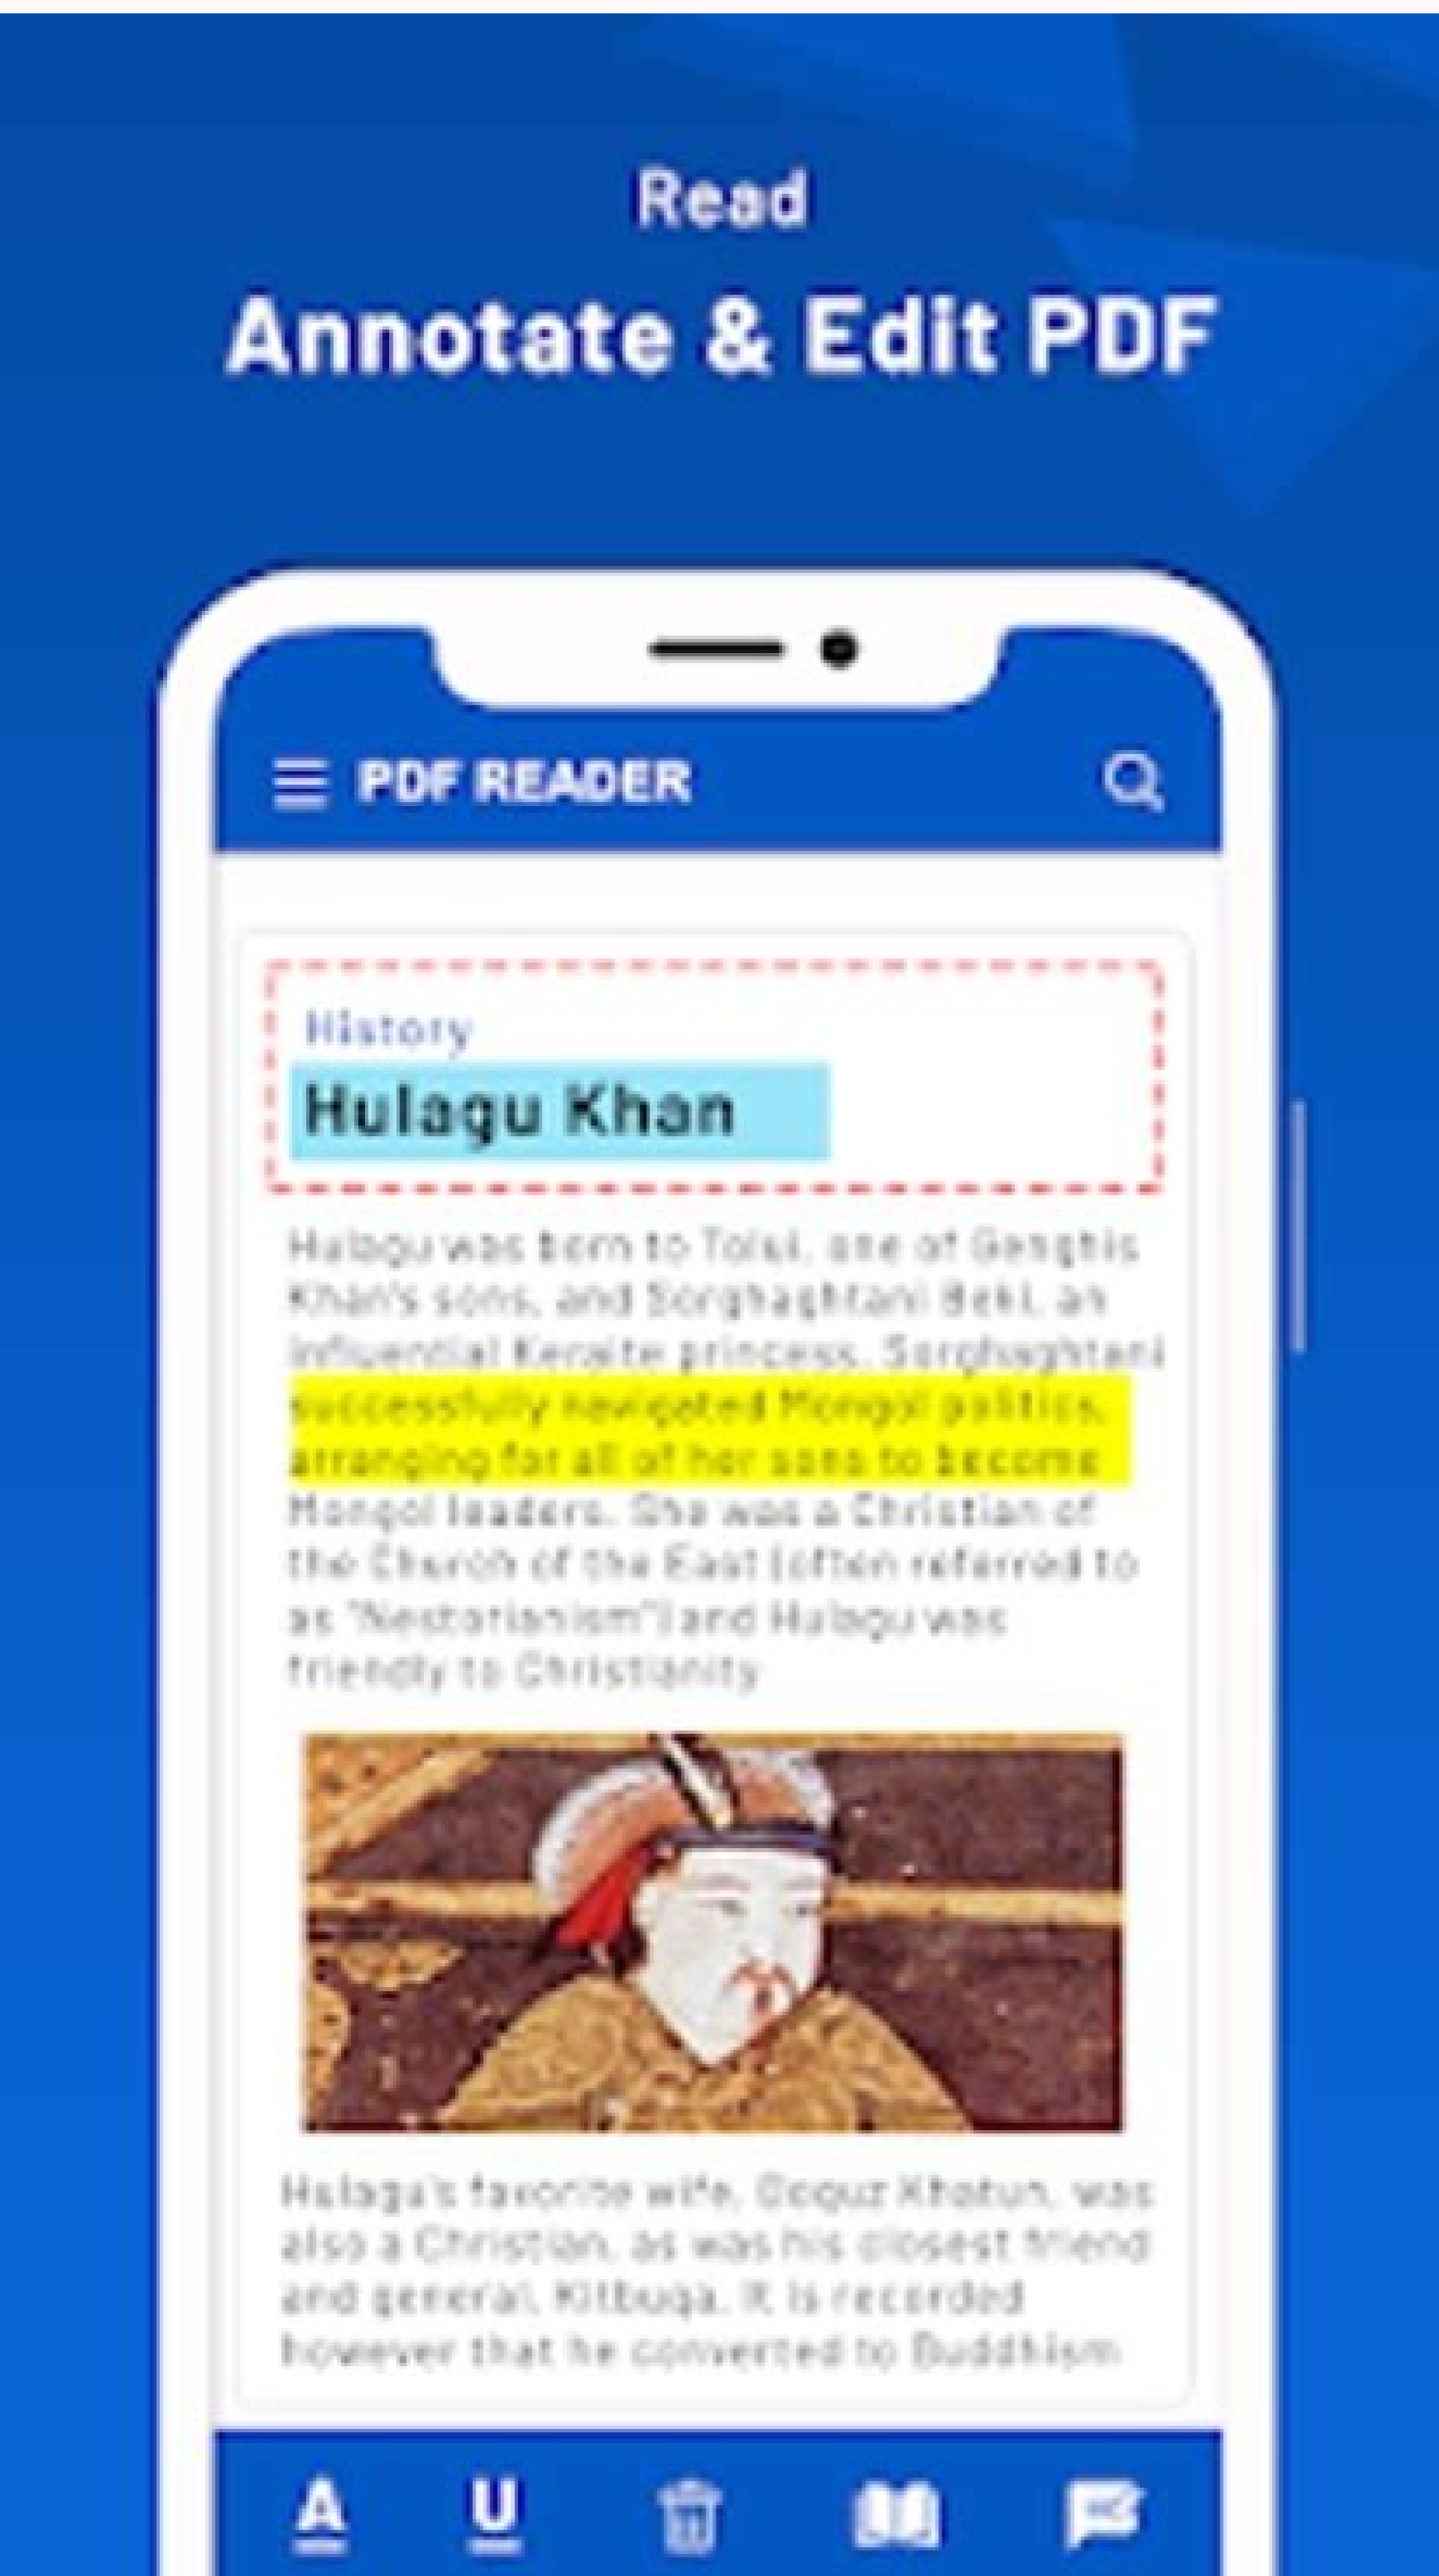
Read
Annotate & Edit PDF

PDF READER

History
Hulagu Khan

Hulagu was born to Tolui, one of Genghis Khan's sons, and Sorghaghtani Beki, an influential Keraite princess. Sorghaghtani successfully navigated Mongol politics, arranging for all of her sons to become Mongol leaders. She was a Christian of the Church of the East (often referred to as "Nestorianism") and Hulagu was friendly to Christianity

Hulagu's favorite wife, Doquz Khatun, was also a Christian, as was his closest friend and general, Kitbuqa. It is recorded however that he converted to Buddhism

A U